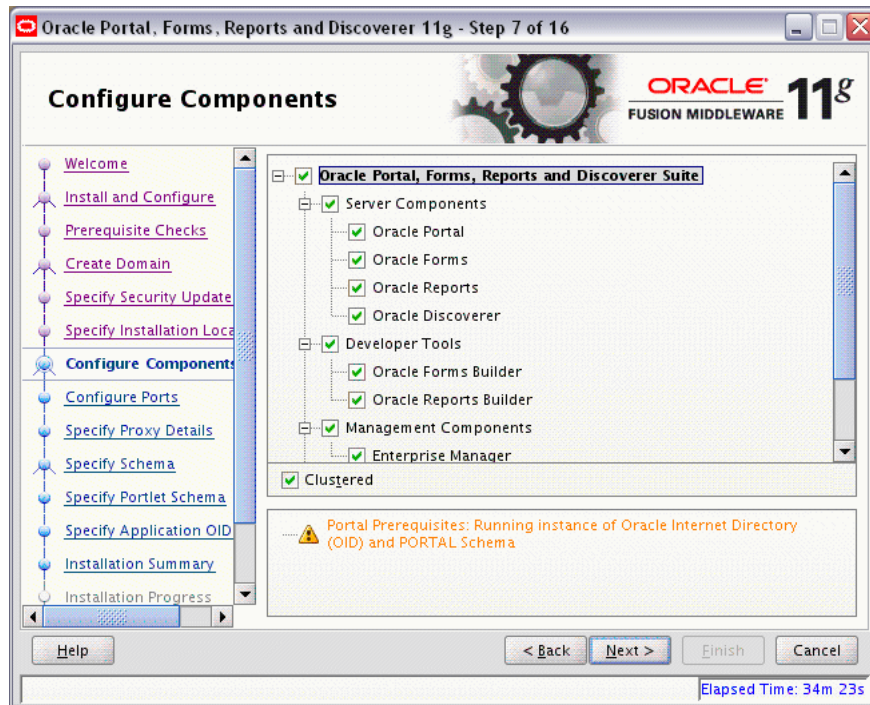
Oracle Portal, Forms, Reports and Discoverer 11g - Step 7 of 16

Configure Components

ORACLE
FUSION MIDDLEWARE 11g

Welcome
Install and Configure
Prerequisite Checks
Create Domain
Specify Security Update
Specify Installation Loca
Configure Components
Configure Ports
Specify Proxy Details
Specify Schema
Specify Portlet Schema
Specify Application OID
Installation Summary
Installation Progress

Oracle Portal, Forms, Reports and Discoverer Suite
Server Components
Oracle Portal
Oracle Forms
Oracle Reports
Oracle Discoverer
Developer Tools
Oracle Forms Builder
Oracle Reports Builder
Management Components
Enterprise Manager

Clustered

Portal Prerequisites: Running instance of Oracle Internet Directory (OID) and PORTAL Schema

Help
< Back
Next >
Finish
Cancel

Elapsed Time: 34m 23s